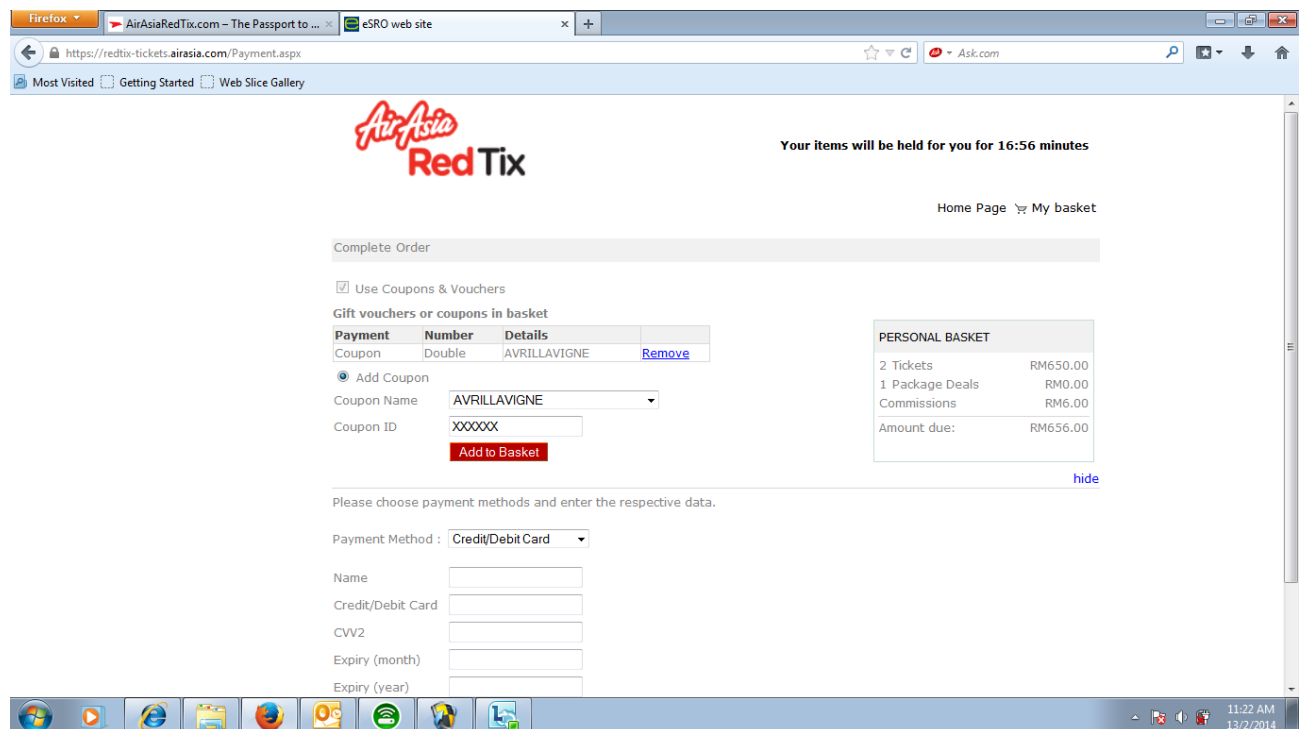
Firefox
AirAsiaRedTix.com – The Passport to ...
eSRO web site
https://redtix-tickets.airasia.com/Payment.aspx
Ask.com
Most Visited
Getting Started
Web Slice Gallery

AirAsia RedTix

Your items will be held for you for 16:56 minutes

Home Page
My basket

Complete Order

Use Coupons & Vouchers

Gift vouchers or coupons in basket

| Payment | Number | Details | |
|---|---|---|---|
| Coupon | Double | AVRILLAVIGNE | Remove |

Add Coupon

Coupon Name AVRILLAVIGNE

Coupon ID XXXXXX

Add to Basket

PERSONAL BASKET

| | |
|---|---|
| 2 Tickets | RM650.00 |
| 1 Package Deals | RM0.00 |
| Commissions | RM6.00 |
| Amount due: | RM656.00 |

hide

Please choose payment methods and enter the respective data.

Payment Method : Credit/Debit Card

Name

Credit/Debit Card

CVV2

Expiry (month)

Expiry (year)

11:22 AM
13/2/2014